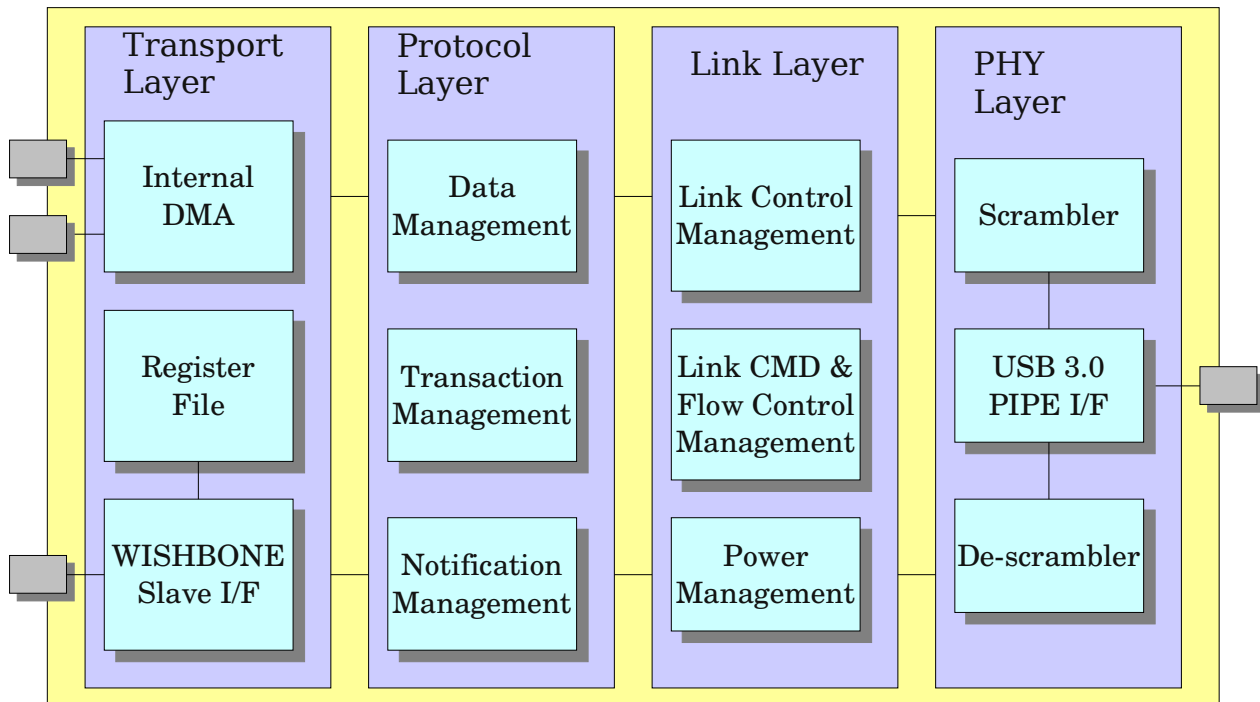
Transport Layer

Internal DMA

Register File

WISHBONE Slave I/F

Protocol Layer

Data Management

Transaction Management

Notification Management

Link Layer

Link Control Management

Link CMD & Flow Control Management

Power Management

PHY Layer

Scrambler

USB 3.0 PIPE I/F

De-scrambler